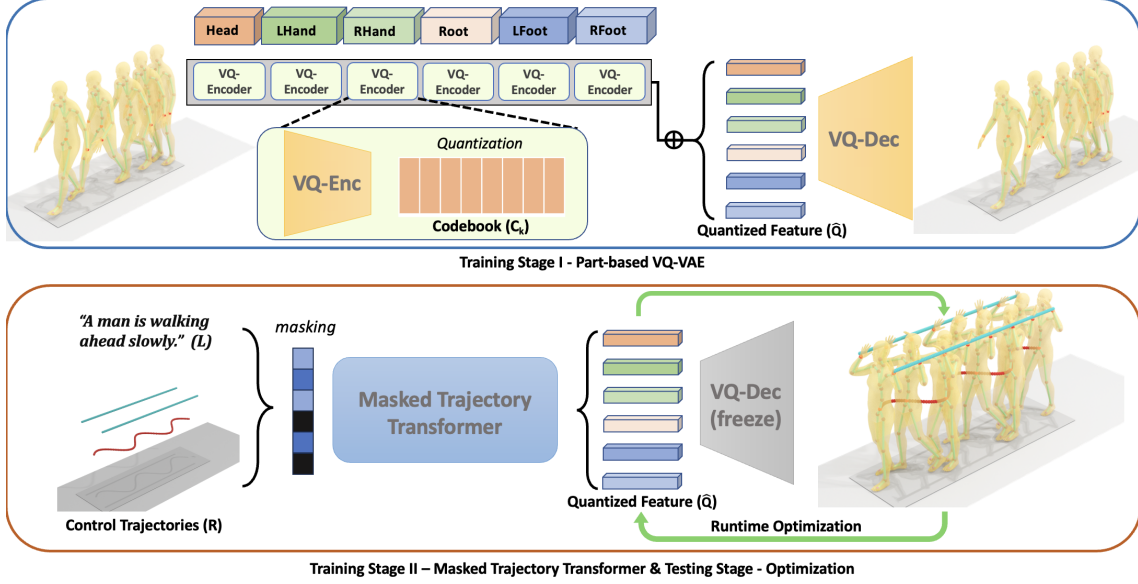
Head
LHand
RHand
Root
LFoot
RFoot

VQ-Encoder
VQ-Encoder
VQ-Encoder
VQ-Encoder
VQ-Encoder
VQ-Encoder

VQ-Enc
Quantization
Codebook ($C_k$)

$\oplus$

VQ-Dec

Quantized Feature ($\hat{Q}$)

Training Stage I - Part-based VQ-VAE

"A man is walking ahead slowly." (L)

masking

Masked Trajectory Transformer

VQ-Dec (freeze)

Quantized Feature ($\hat{Q}$)

Control Trajectories (R)

Runtime Optimization

Training Stage II – Masked Trajectory Transformer & Testing Stage - Optimization